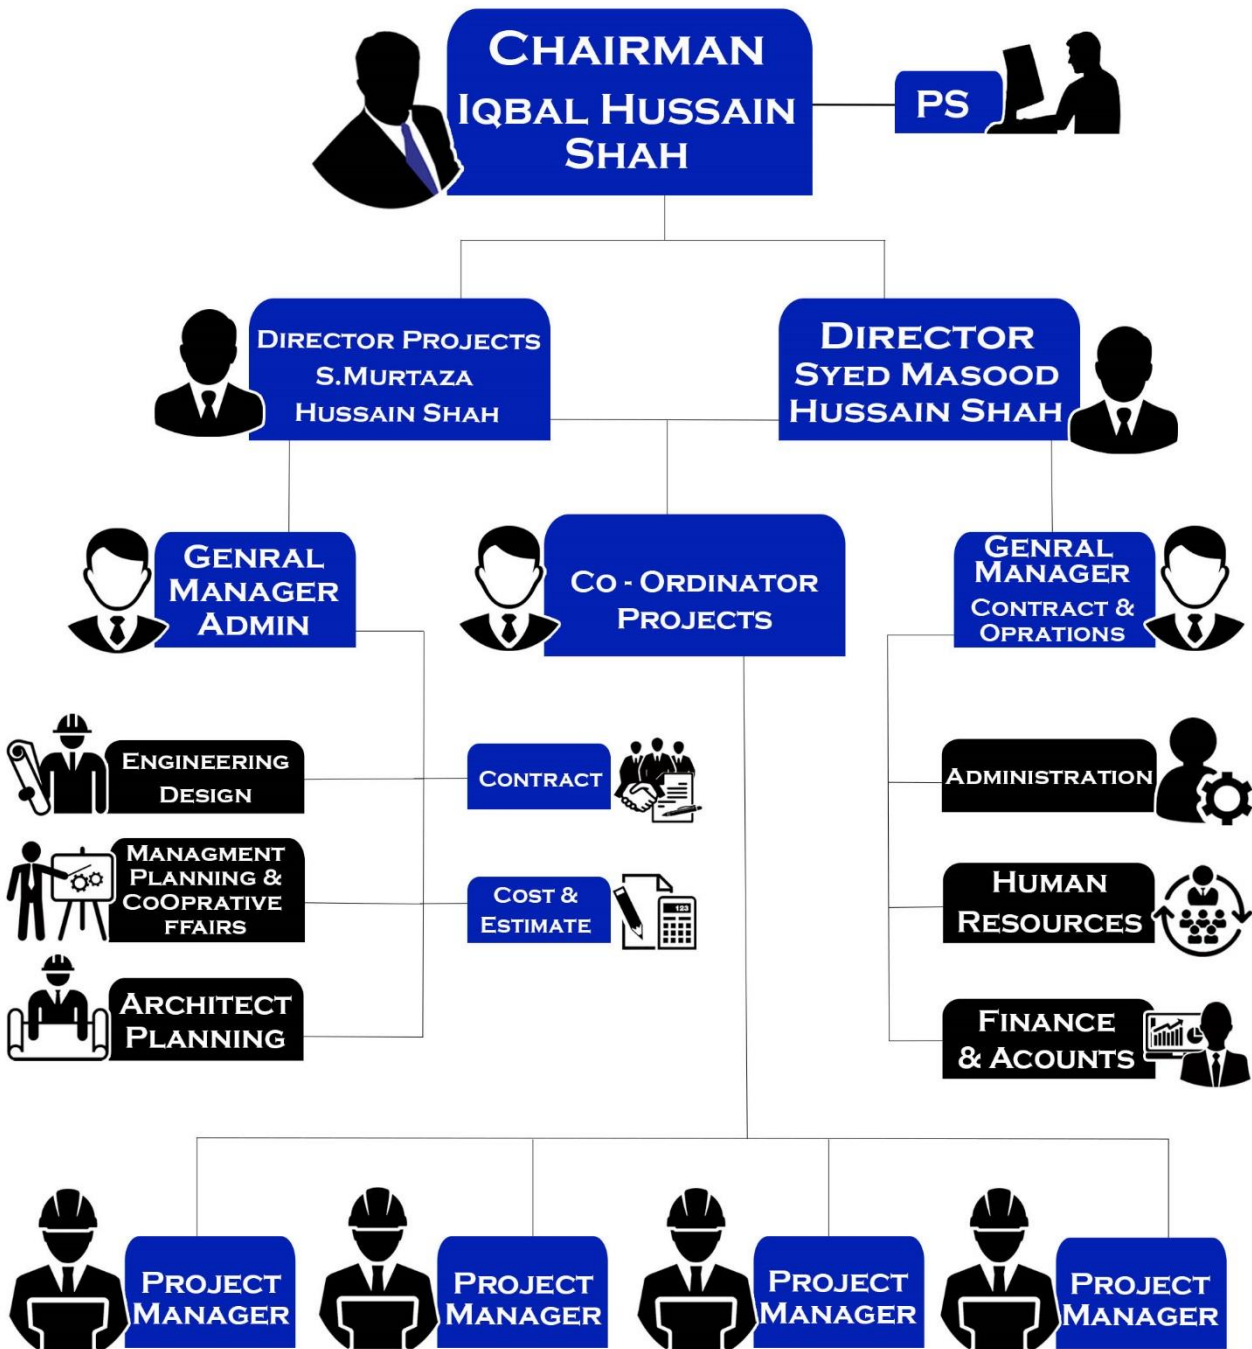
CHAIRMAN
IQBAL HUSSAIN SHAH

PS

DIRECTOR PROJECTS
S.MURTAZA HUSSAIN SHAH

DIRECTOR
SYED MASOOD HUSSAIN SHAH

GENRAL MANAGER ADMIN

CO - ORDINATOR PROJECTS

GENRAL MANAGER
CONTRACT & OPRATIONS

ENGINEERING DESIGN

MANAGMENT PLANNING & COOPRATIVE FFAIRS

ARCHITECT PLANNING

CONTRACT

COST & ESTIMATE

123

ADMINISTRATION

HUMAN RESOURCES

FINANCE & ACOUNTS

PROJECT MANAGER

PROJECT MANAGER

PROJECT MANAGER

PROJECT MANAGER